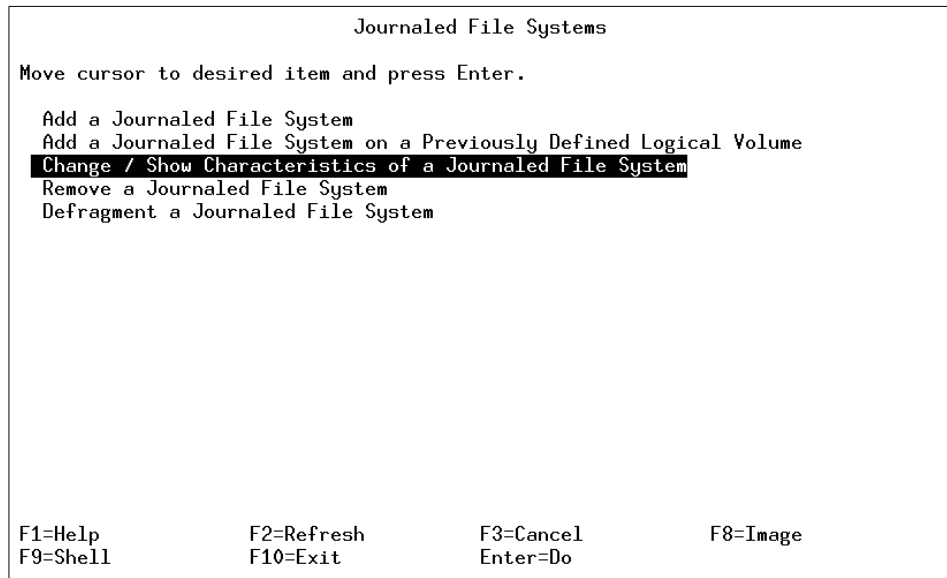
Journaled File Systems

Move cursor to desired item and press Enter.

Add a Journaled File System
Add a Journaled File System on a Previously Defined Logical Volume
Change / Show Characteristics of a Journaled File System
Remove a Journaled File System
Defragment a Journaled File System

F1=Help F2=Refresh F3=Cancel F8=Image
F9=Shell F10=Exit Enter=Do